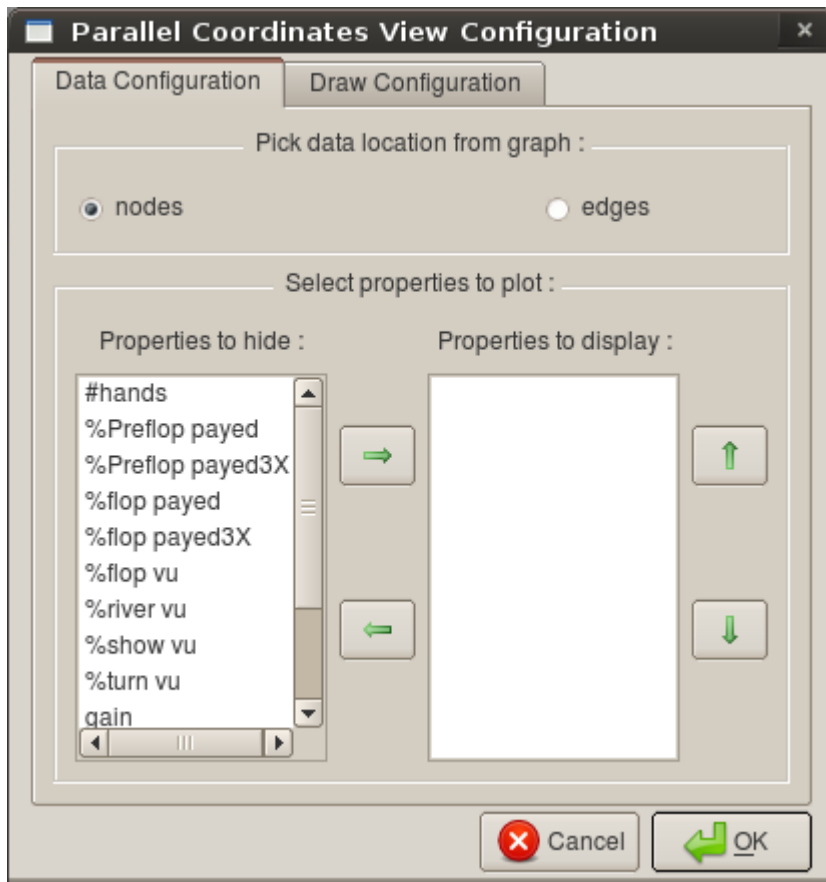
Parallel Coordinates View Configuration

Data Configuration

Draw Configuration

Pick data location from graph :

nodes

edges

Select properties to plot :

Properties to hide :

Properties to display :

#hands
%Preflop payed
%Preflop payed3X
%flop payed
%flop payed3X
%flop vu
%river vu
%show vu
%turn vu
gain

Cancel

OK